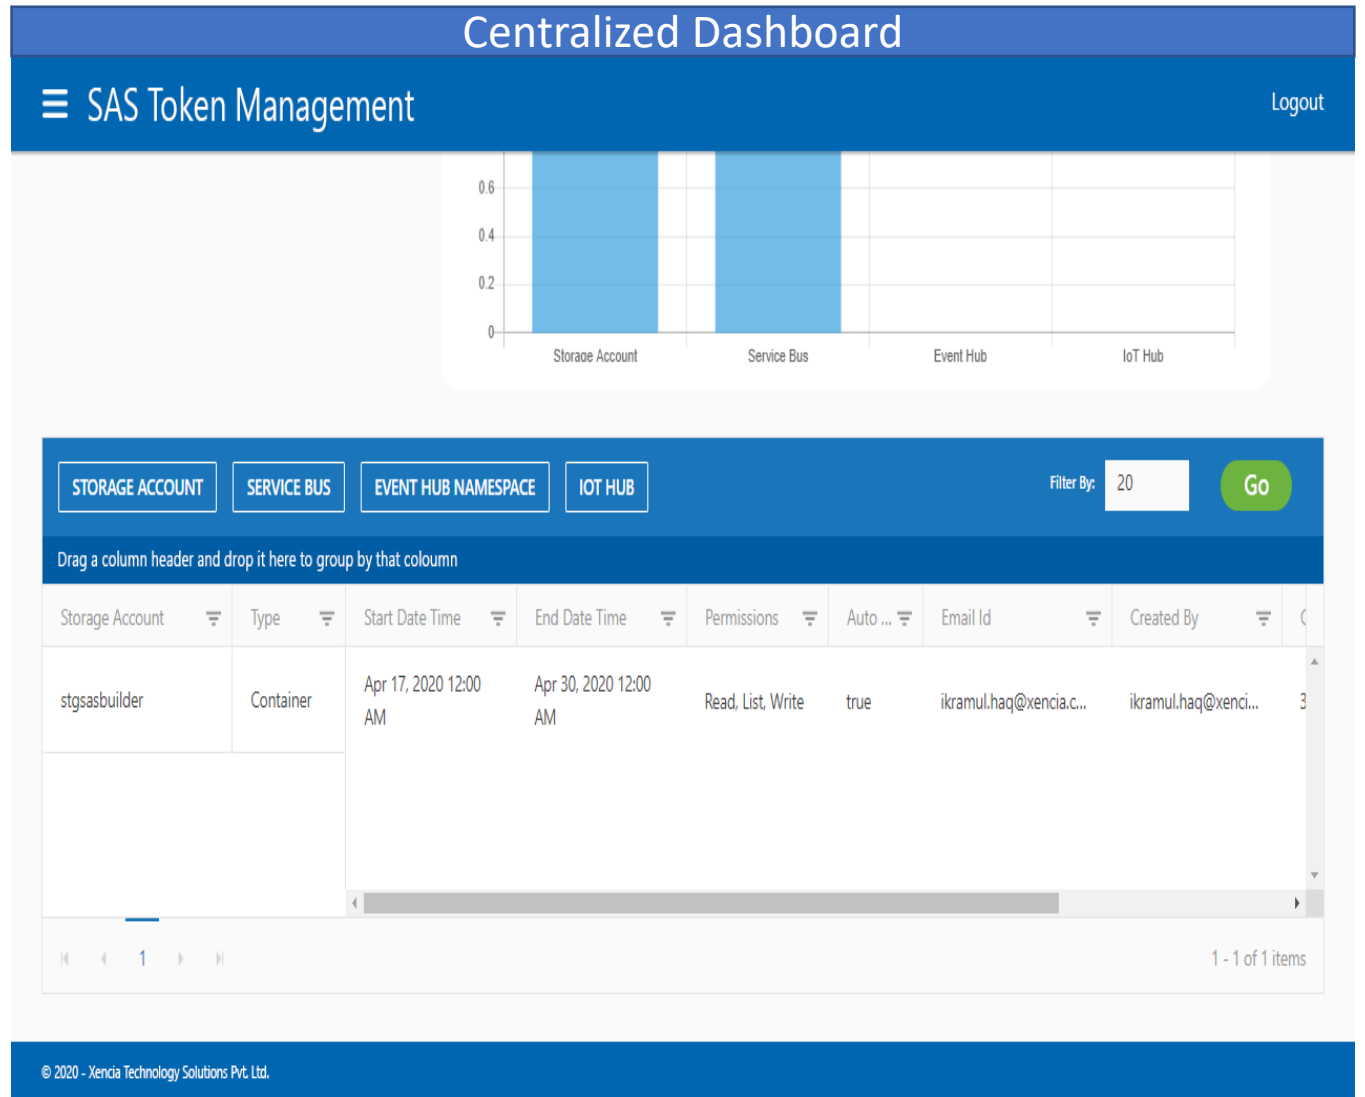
Centralized Dashboard

☰ SAS Token Management

Logout

0.6
0.4
0.2
0

Storage Account
Service Bus
Event Hub
IoT Hub

STORAGE ACCOUNT
SERVICE BUS
EVENT HUB NAMESPACE
IOT HUB

Filter By: 20

Go

Drag a column header and drop it here to group by that coloumn

| Storage Account | Type | Start Date Time | End Date Time | Permissions | Auto ... | Email Id | Created By | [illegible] |
|---|---|---|---|---|---|---|---|---|
| stgsasbuilder | Container | Apr 17, 2020 12:00 AM | Apr 30, 2020 12:00 AM | Read, List, Write | true | ikramul.haq@xencia.c... | ikramul.haq@xenci... | 3 |

1

1 - 1 of 1 items

© 2020 - Xencia Technology Solutions Pvt. Ltd.